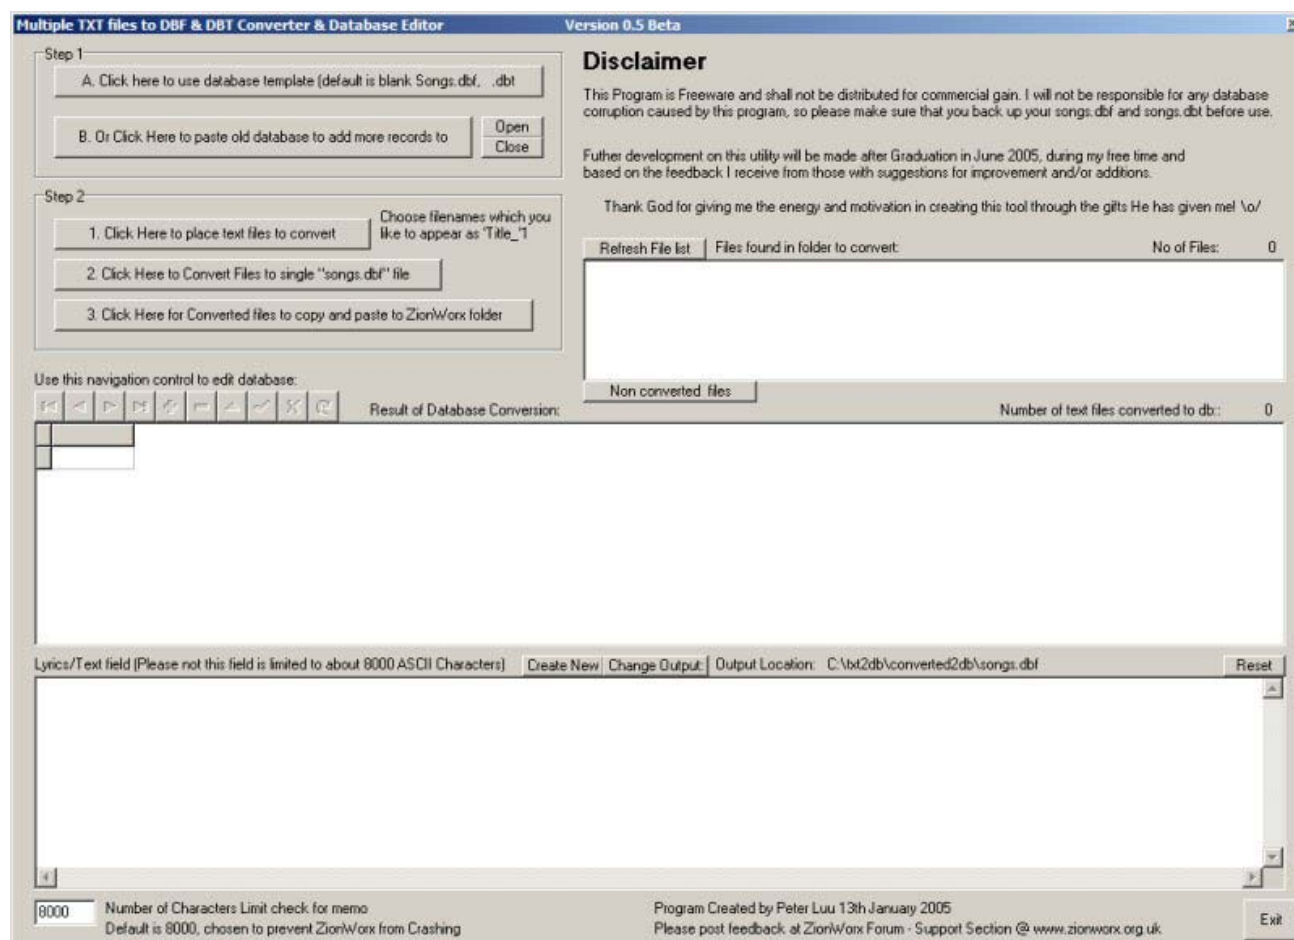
Multiple TXT files to DBF & DBT Converter & Database Editor Version 0.5 Beta

Step 1

A. Click here to use database template (default is blank Songs.dbf, .dbt

B. Or Click Here to paste old database to add more records to

Open

Close

Step 2

1. Click Here to place text files to convert

Choose filenames which you like to appear as 'Title_1

2. Click Here to Convert Files to single "songs.dbf" file

3. Click Here for Converted files to copy and paste to ZionWorx folder

Disclaimer

This Program is Freeware and shall not be distributed for commercial gain. I will not be responsible for any database corruption caused by this program, so please make sure that you back up your songs.dbf and songs.dbt before use.

Futher development on this utility will be made after Graduation in June 2005, during my free time and based on the feedback I receive from those with suggestions for improvement and/or additions.

Thank God for giving me the energy and motivation in creating this tool through the gifts He has given me! \o/

Refresh File list

Files found in folder to convert:

No of Files: 0

Non converted files

Use this navigation control to edit database:

Result of Database Conversion:

Number of text files converted to db: 0

Lyrics/Text field (Please not this field is limited to about 8000 ASCII Characters)

Create New

Change Output

Output Location: C:\txt2db\converted2db\songs.dbf

Reset

8000

Number of Characters Limit check for memo

Default is 8000, chosen to prevent ZionWorx from Crashing

Program Created by Peter Luu 13th January 2005

Please post feedback at ZionWorx Forum - Support Section @ www.zionworx.org.uk

Exit